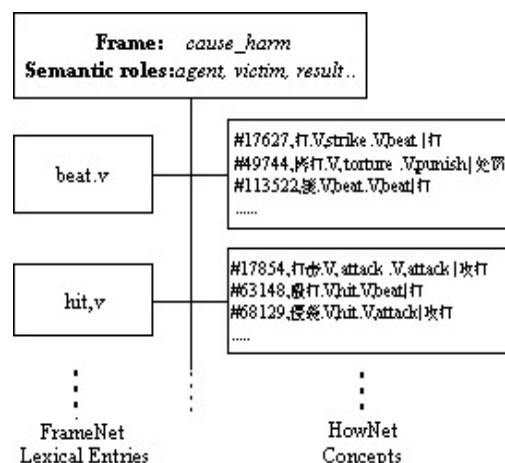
Frame: cause_harm
Semantic roles: agent, victim, result..

beat.v

#17627,打.V,strike .V,beat |打
#49744,拷打.V,torture .V,punish|处罚
#113522,揍.V,beat.V,beat|打
......

hit,v

#17854,打击.V,attack .V,attack |攻打
#63148,殴打.V,hit.V,beat|打
#68129,侵袭.V,hit.V,attack|攻打
.....

FrameNet
Lexical Entries

HowNet
Concepts